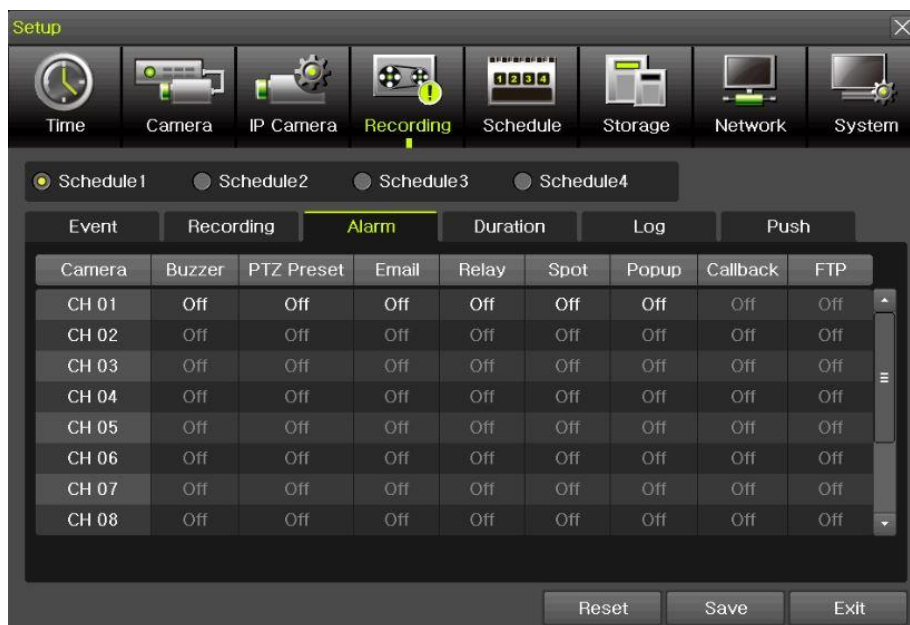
Setup

Time Camera IP Camera Recording Schedule Storage Network System

1234

Schedule1 Schedule2 Schedule3 Schedule4

Event Recording Alarm Duration Log Push

| Camera | Buzzer | PTZ Preset | Email | Relay | Spot | Popup | Callback | FTP |
|---|---|---|---|---|---|---|---|---|
| CH 01 | Off | Off | Off | Off | Off | Off | Off | Off |
| CH 02 | Off | Off | Off | Off | Off | Off | Off | Off |
| CH 03 | Off | Off | Off | Off | Off | Off | Off | Off |
| CH 04 | Off | Off | Off | Off | Off | Off | Off | Off |
| CH 05 | Off | Off | Off | Off | Off | Off | Off | Off |
| CH 06 | Off | Off | Off | Off | Off | Off | Off | Off |
| CH 07 | Off | Off | Off | Off | Off | Off | Off | Off |
| CH 08 | Off | Off | Off | Off | Off | Off | Off | Off |

Reset Save Exit